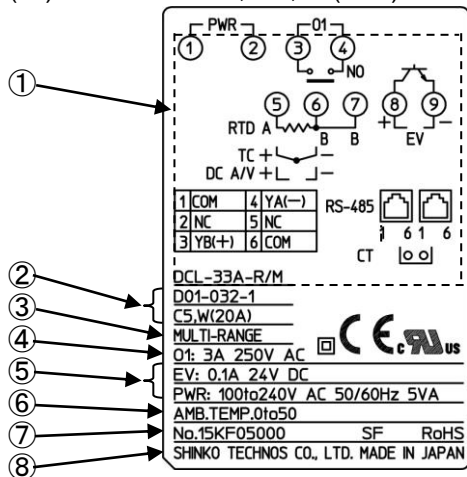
①
PWR
01
① ② ③ ④
NO
⑤ ⑥ ⑦ ⑧ ⑨
RTD A B B
+ −
EV
TC + −
DC A/V + −

| 1 | COM | 4 | YA(−) |
|---|---|---|---|
| 2 | NC | 5 | NC |
| 3 | YB(+) | 6 | COM |

RS-485
1 6 1 6
CT

②
③
④
⑤
⑥
⑦
⑧

DCL-33A-R/M
D01-032-1
C5,W(20A)
MULTI-RANGE
01: 3A 250V AC
EV: 0.1A 24V DC
PWR: 100to240V AC 50/60Hz 5VA
AMB.TEMP.0to50
No.15KF05000 SF RoHS
SHINKO TECHNOS CO., LTD. MADE IN JAPAN
CE c UL us